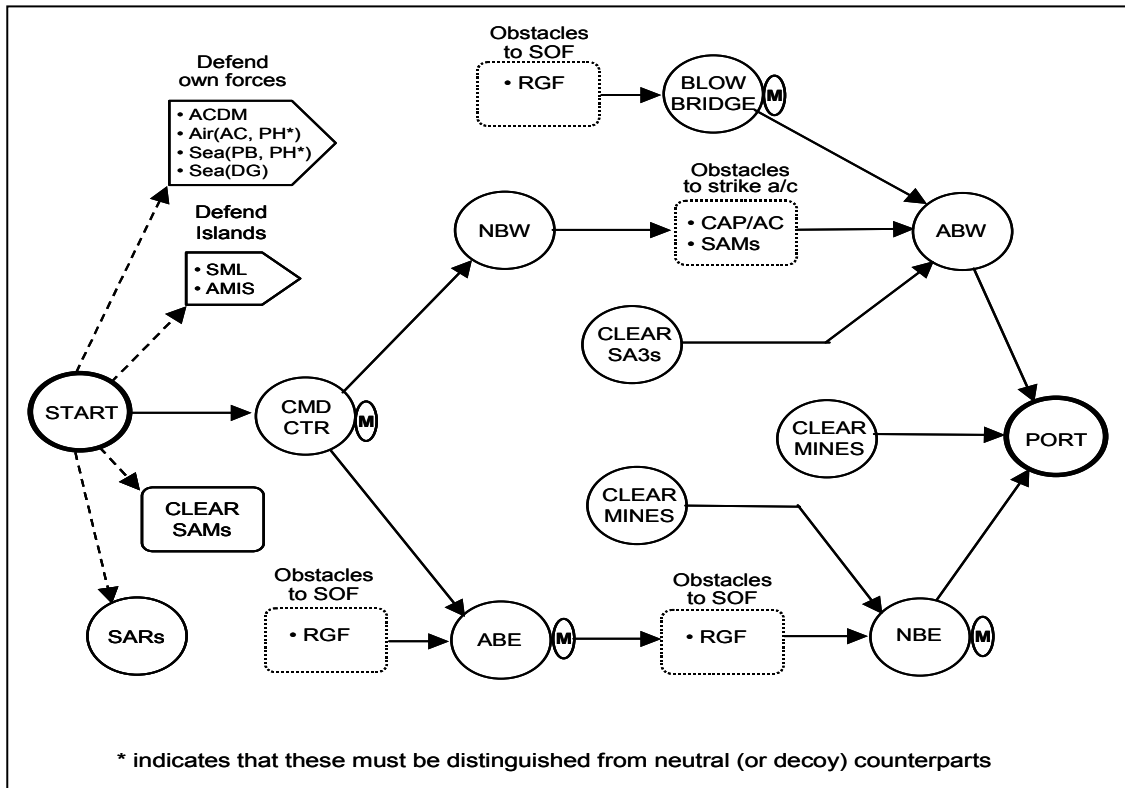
Defend own forces
• ACDM
• Air(AC, PH*)
• Sea(PB, PH*)
• Sea(DG)

Obstacles to SOF
• RGF

BLOW BRIDGE
M

Obstacles to strike a/c
• CAP/AC
• SAMs

NBW

ABW

Defend Islands
• SML
• AMIS

CLEAR SA3s

START

CMD CTR
M

CLEAR MINES

PORT

CLEAR SAMs

CLEAR MINES

Obstacles to SOF
• RGF

Obstacles to SOF
• RGF

SARs

ABE
M

NBE
M

* indicates that these must be distinguished from neutral (or decoy) counterparts